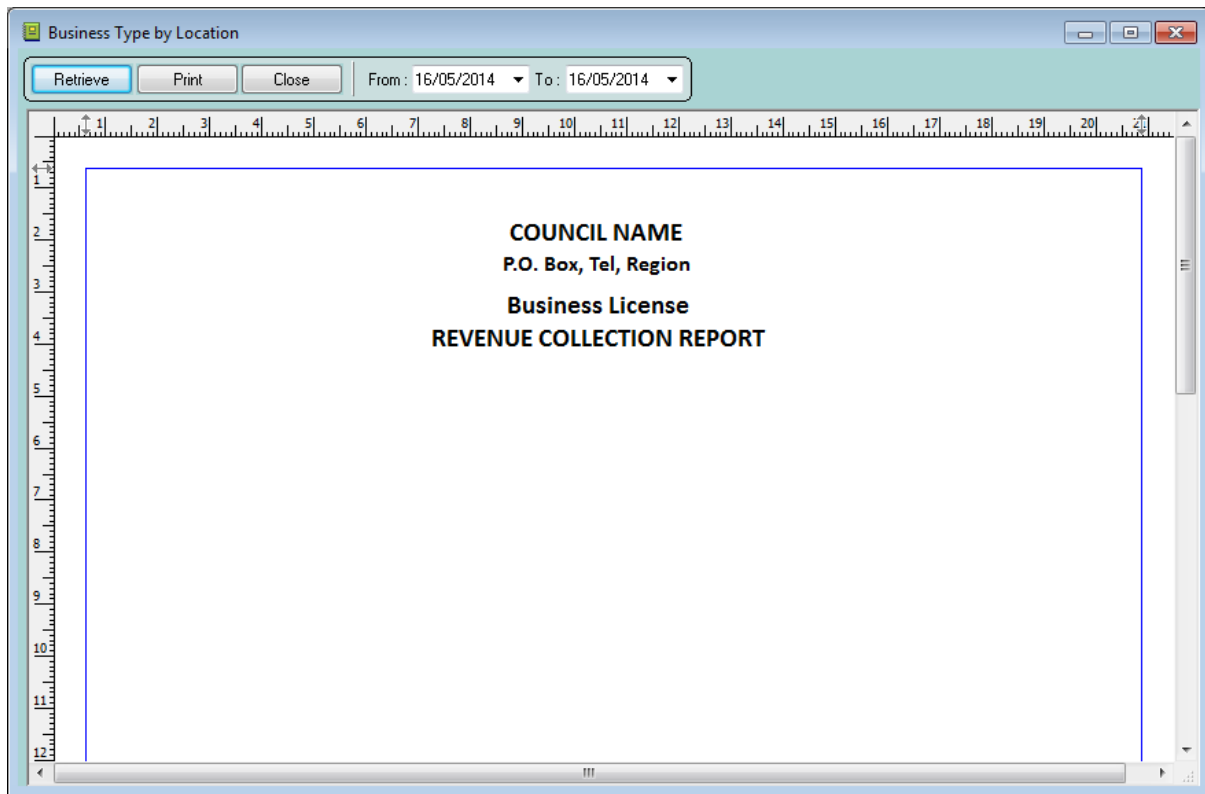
Business Type by Location

Retrieve Print Close From : 16/05/2014 To : 16/05/2014

1 2 3 4 5 6 7 8 9 10 11 12 13 14 15 16 17 18 19 20 21

1 2 3 4 5 6 7 8 9 10 11 12

COUNCIL NAME
P.O. Box, Tel, Region

Business License
REVENUE COLLECTION REPORT